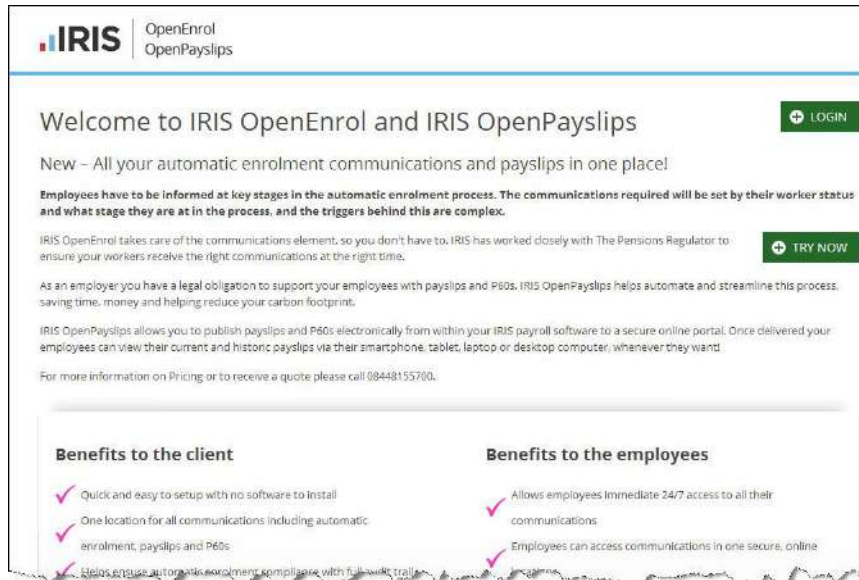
IRIS | OpenEnrol OpenPayslips

LOGIN

Welcome to IRIS OpenEnrol and IRIS OpenPayslips

New – All your automatic enrolment communications and payslips in one place!

Employees have to be informed at key stages in the automatic enrolment process. The communications required will be set by their worker status and what stage they are at in the process, and the triggers behind this are complex.

IRIS OpenEnrol takes care of the communications element, so you don't have to. IRIS has worked closely with The Pensions Regulator to ensure your workers receive the right communications at the right time.

TRY NOW

As an employer you have a legal obligation to support your employees with payslips and P60s. IRIS OpenPayslips helps automate and streamline this process, saving time, money and helping reduce your carbon footprint.

IRIS OpenPayslips allows you to publish payslips and P60s electronically from within your IRIS payroll software to a secure online portal. Once delivered your employees can view their current and historic payslips via their smartphone, tablet, laptop or desktop computer, whenever they want!

For more information on Pricing or to receive a quote please call 08448155700.

Benefits to the client

Quick and easy to setup with no software to install

One location for all communications including automatic enrolment, payslips and P60s

Helps ensure automatic enrolment compliance with full audit trail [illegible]

Benefits to the employees

Allows employees immediate 24/7 access to all their communications

Employees can access communications in one secure, online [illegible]